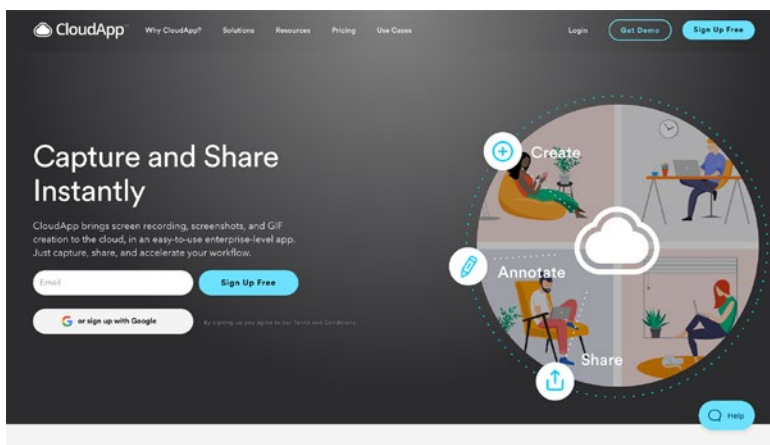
CloudApp™ Why CloudApp? Solutions Resources Pricing Use Cases Login Get Demo Sign Up Free

Capture and Share Instantly

CloudApp brings screen recording, screenshots, and GIF creation to the cloud, in an easy-to-use enterprise-level app. Just capture, share, and accelerate your workflow.

Email

Sign Up Free

or sign up with Google

By signing up you agree to our Terms and Conditions

Create

Annotate

Share

Help